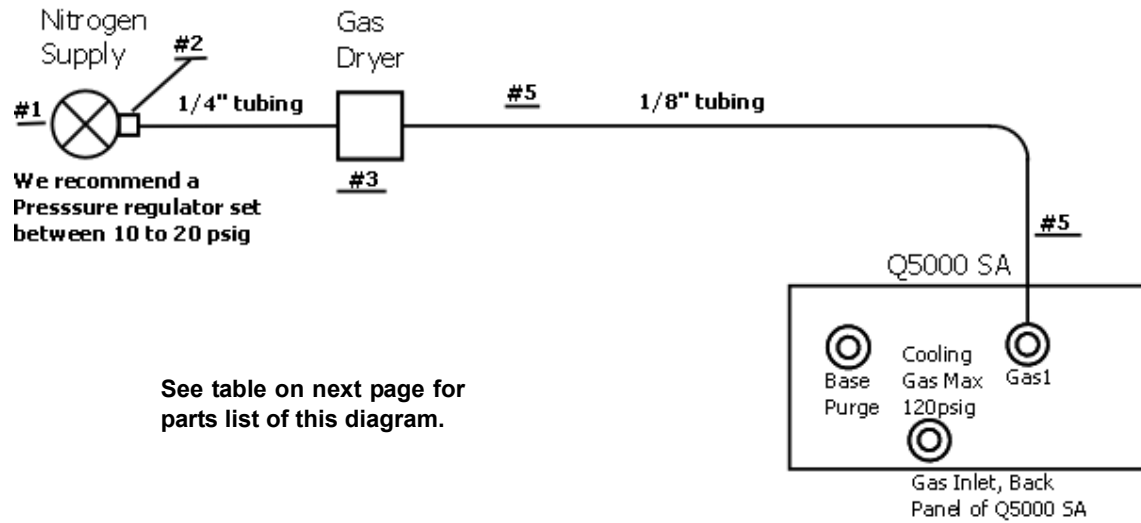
Nitrogen Supply

#2

Gas Dryer

#1

1/4" tubing

#5

1/8" tubing

#3

We recommend a Presssure regulator set between 10 to 20 psig

#5

Q5000 SA

Base Purge

Cooling Gas Max 120psig

Gas1

See table on next page for parts list of this diagram.

Gas Inlet, Back Panel of Q5000 SA